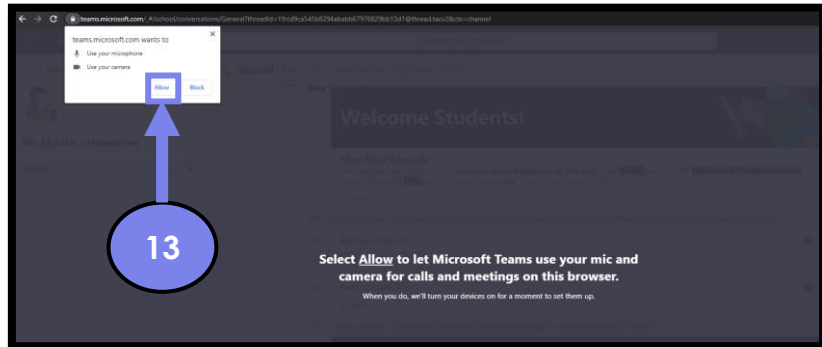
teams.microsoft.com/_#/school/conversations/General?threadId=19:cd9ca545b8294abbb67976829bb15d1@thread.tacv2&ctx=channel

teams.microsoft.com wants to
Use your microphone
Use your camera
Allow
Block

General

Welcome Students!

Mr. Marsha - Homeroom

13

Select Allow to let Microsoft Teams use your mic and camera for calls and meetings on this browser.

When you do, we'll turn your devices on for a moment to set them up.